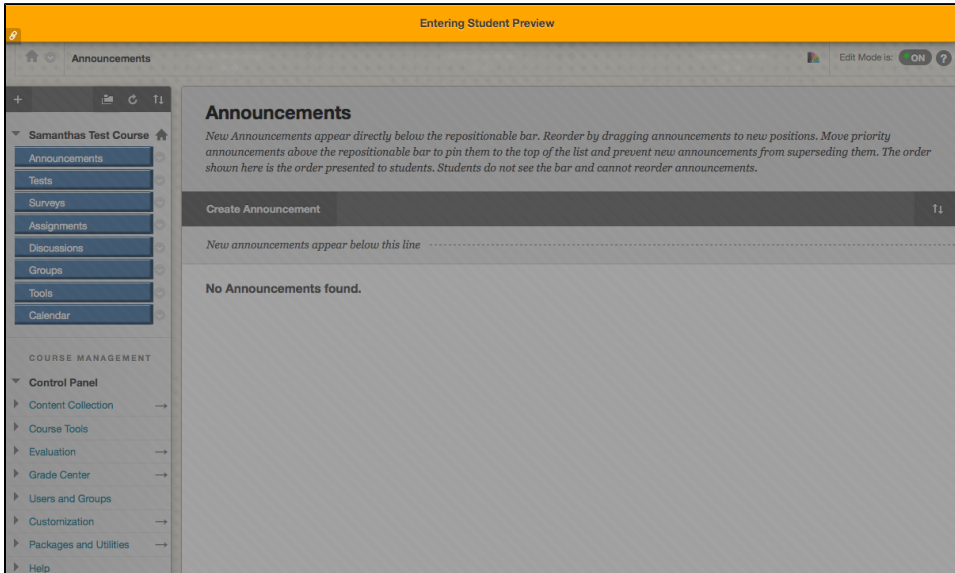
Entering Student Preview

Announcements

Edit Mode is: ON

Samanthas Test Course

Announcements
Tests
Surveys
Assignments
Discussions
Groups
Tools
Calendar

COURSE MANAGEMENT

Control Panel
Content Collection
Course Tools
Evaluation
Grade Center
Users and Groups
Customization
Packages and Utilities
Help

Announcements

New Announcements appear directly below the repositionable bar. Reorder by dragging announcements to new positions. Move priority announcements above the repositionable bar to pin them to the top of the list and prevent new announcements from superseding them. The order shown here is the order presented to students. Students do not see the bar and cannot reorder announcements.

Create Announcement

New announcements appear below this line

No Announcements found.